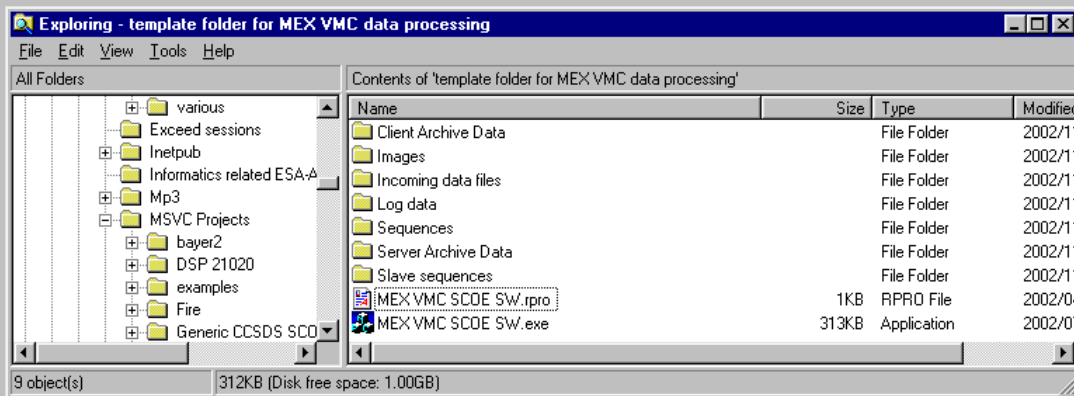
Exploring - template folder for MEX VMC data processing

File Edit View Tools Help

All Folders

various
Exceed sessions
Inetpub
Informatics related ESA-A
Mp3
MSVC Projects
bayer2
DSP 21020
examples
Fire
Generic CCSDS SCO

Contents of 'template folder for MEX VMC data processing'

| Name | Size | Type | Modified |
|---|---|---|---|
| Client Archive Data | | File Folder | 2002/1 |
| Images | | File Folder | 2002/1 |
| Incoming data files | | File Folder | 2002/1 |
| Log data | | File Folder | 2002/1 |
| Sequences | | File Folder | 2002/1 |
| Server Archive Data | | File Folder | 2002/1 |
| Slave sequences | | File Folder | 2002/1 |
| MEX VMC SCOE SW.rpro | 1KB | RPRO File | 2002/0 |
| MEX VMC SCOE SW.exe | 313KB | Application | 2002/0 |

9 object(s)
312KB (Disk free space: 1.00GB)